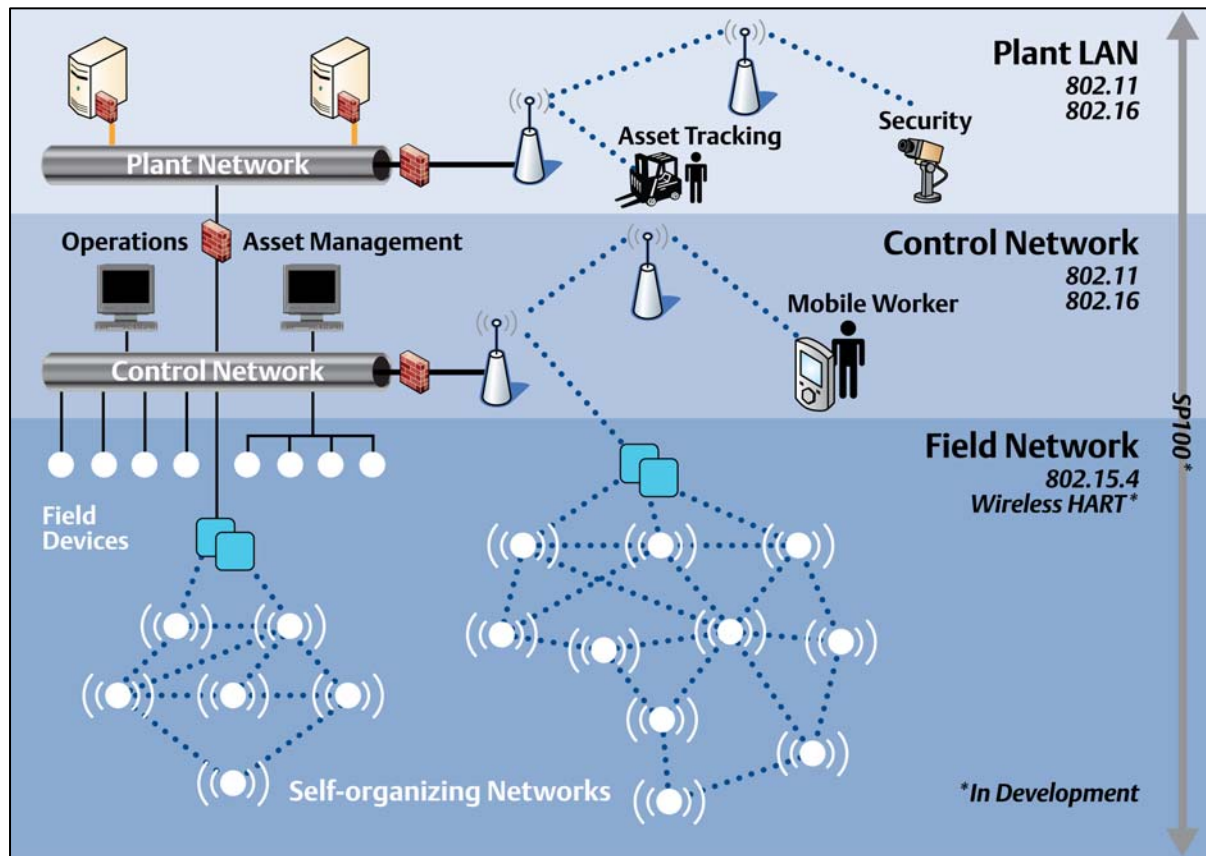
Plant LAN
802.11
802.16

Asset Tracking

Security

Plant Network

Operations

Asset Management

Control Network
802.11
802.16

Mobile Worker

Control Network

Field Network
802.15.4
Wireless HART*

Field Devices

SP100*

Self-organizing Networks

*In Development